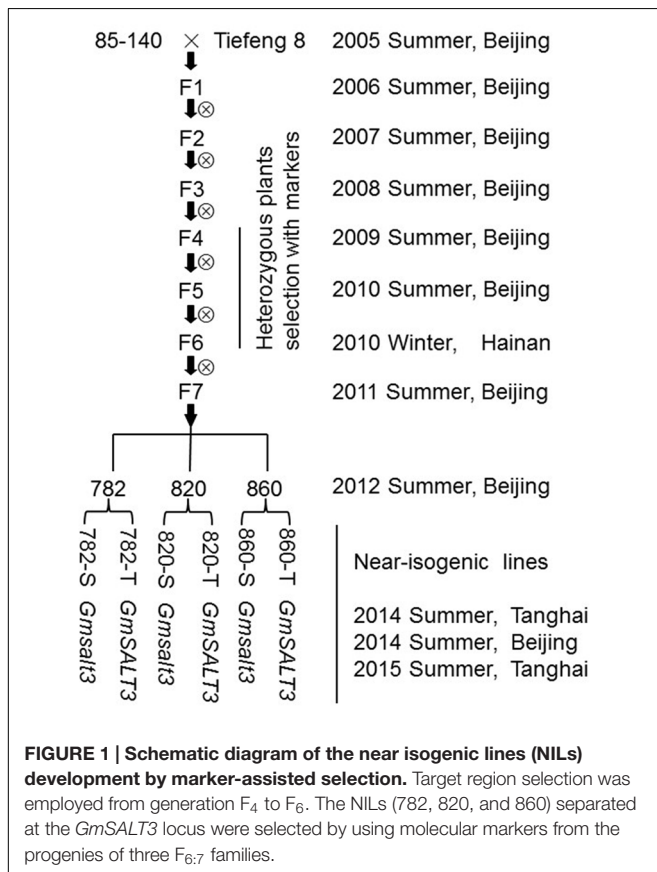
85-140 × Tiefeng 8

F1

F2

F3

F4

F5

F6

F7

Heterozygous plants selection with markers

2005 Summer, Beijing

2006 Summer, Beijing

2007 Summer, Beijing

2008 Summer, Beijing

2009 Summer, Beijing

2010 Summer, Beijing

2010 Winter, Hainan

2011 Summer, Beijing

782 820 860

2012 Summer, Beijing

782-S *Gmsalt3*
782-T *GmSALT3*
820-S *Gmsalt3*
820-T *GmSALT3*
860-S *Gmsalt3*
860-T *GmSALT3*

Near-isogenic lines

2014 Summer, Tanghai
2014 Summer, Beijing
2015 Summer, Tanghai

**FIGURE 1 | Schematic diagram of the near isogenic lines (NILs) development by marker-assisted selection.** Target region selection was employed from generation $F_4$ to $F_6$. The NILs (782, 820, and 860) separated at the *GmSALT3* locus were selected by using molecular markers from the progenies of three $F_{6:7}$ families.